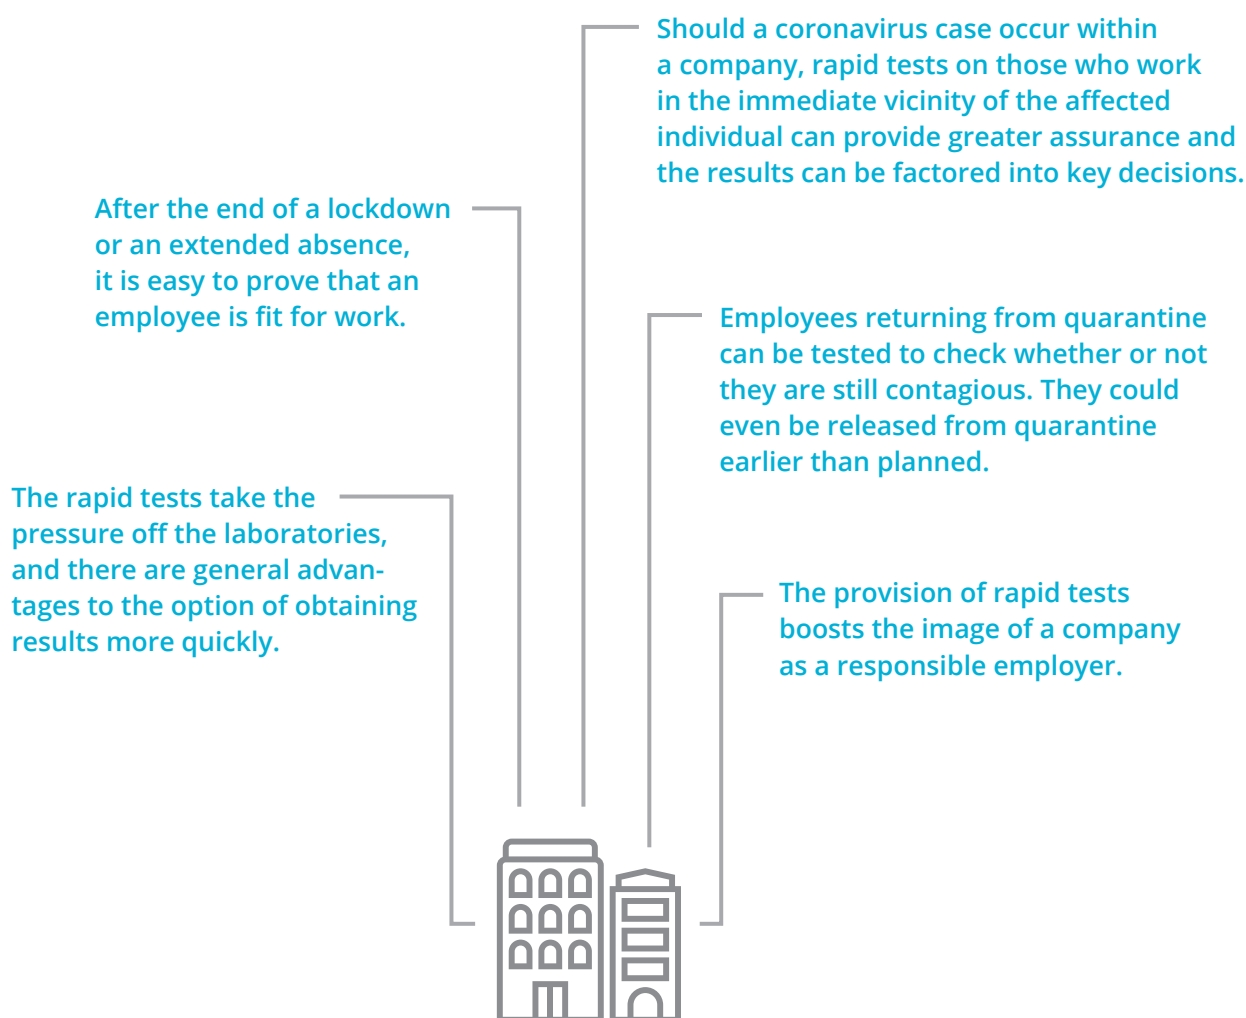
Should a coronavirus case occur within a company, rapid tests on those who work in the immediate vicinity of the affected individual can provide greater assurance and the results can be factored into key decisions.

After the end of a lockdown or an extended absence, it is easy to prove that an employee is fit for work.

Employees returning from quarantine can be tested to check whether or not they are still contagious. They could even be released from quarantine earlier than planned.

The rapid tests take the pressure off the laboratories, and there are general advantages to the option of obtaining results more quickly.

The provision of rapid tests boosts the image of a company as a responsible employer.